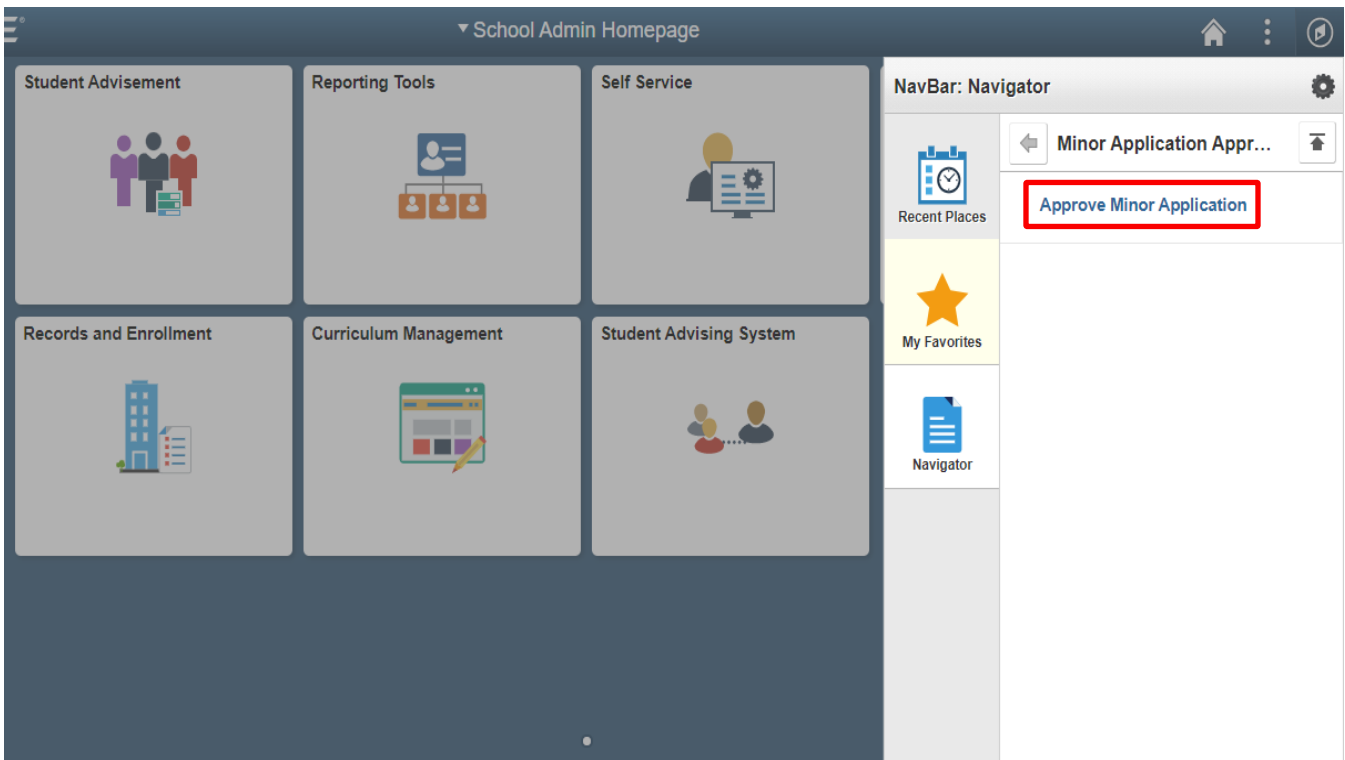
▾ School Admin Homepage

Student Advisement

Reporting Tools

Self Service

Records and Enrollment

Curriculum Management

Student Advising System

NavBar: Navigator

Recent Places

My Favorites

Navigator

Minor Application Appr...

Approve Minor Application